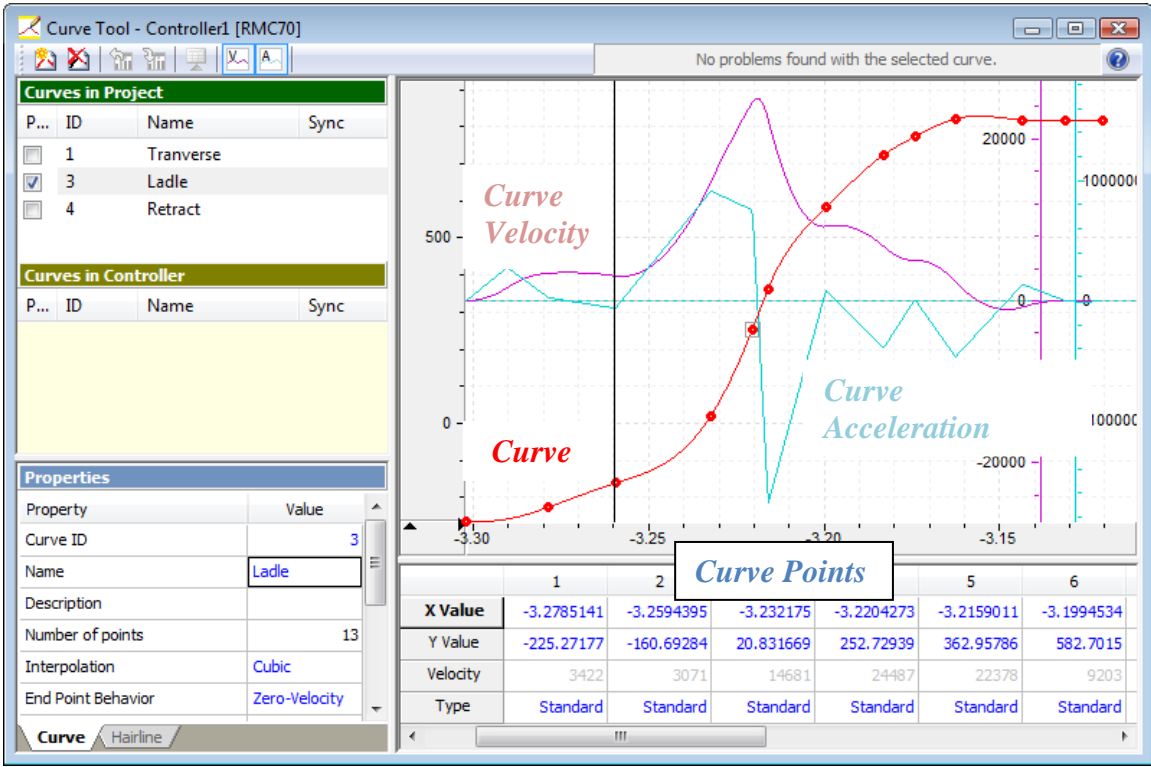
Curve Tool - Controller1 [RMC70]

No problems found with the selected curve.

Curves in Project

| P... | ID | Name | Sync |
|---|---|---|---|
| ☐ | 1 | Tranverse | |
| ☑ | 3 | Ladle | |
| ☐ | 4 | Retract | |

Curves in Controller

| P... | ID | Name | Sync |
|---|---|---|---|

Properties

| Property | Value |
|---|---|
| Curve ID | 3 |
| Name | Ladle |
| Description | |
| Number of points | 13 |
| Interpolation | Cubic |
| End Point Behavior | Zero-Velocity |

Curve Hairline

Curve Velocity

Curve Acceleration

Curve

Curve Points

500
0
20000
-1000000
0
0
100000
-20000
-3.30 -3.25 -3.20 -3.15

| | 1 | 2 | | | 5 | 6 |
|---|---|---|---|---|---|---|
| X Value | -3.2785141 | -3.2594395 | -3.232175 | -3.2204273 | -3.2159011 | -3.1994534 |
| Y Value | -225.27177 | -160.69284 | 20.831669 | 252.72939 | 362.95786 | 582.7015 |
| Velocity | 3422 | 3071 | 14681 | 24487 | 22378 | 9203 |
| Type | Standard | Standard | Standard | Standard | Standard | Standard |